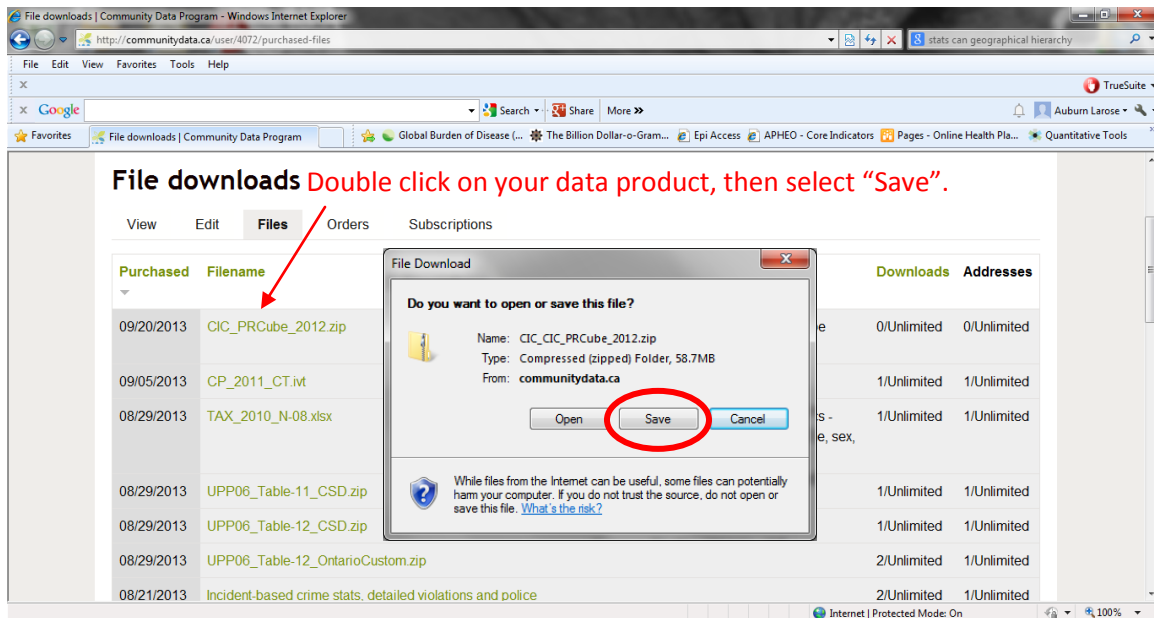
File downloads | Community Data Program - Windows Internet Explorer

http://communitydata.ca/user/4072/purchased-files

stats can geographical hierarchy

File Edit View Favorites Tools Help

TrueSuite

Google

Search Share More »

Auburn Larose

Favorites File downloads | Community Data Program Global Burden of Disease (... The Billion Dollar-o-Gram... Epi Access APHEO - Core Indicators Pages - Online Health Pla... Quantitative Tools

File downloads Double click on your data product, then select "Save".

View Edit Files Orders Subscriptions

| Purchased | Filename | | Downloads | Addresses |
|---|---|---|---|---|
| 09/20/2013 | CIC_PRCube_2012.zip | e | 0/Unlimited | 0/Unlimited |
| 09/05/2013 | CP_2011_CT.ivt | | 1/Unlimited | 1/Unlimited |
| 08/29/2013 | TAX_2010_N-08.xlsx | s - e, sex, | 1/Unlimited | 1/Unlimited |
| 08/29/2013 | UPP06_Table-11_CSD.zip | | 1/Unlimited | 1/Unlimited |
| 08/29/2013 | UPP06_Table-12_CSD.zip | | 1/Unlimited | 1/Unlimited |
| 08/29/2013 | UPP06_Table-12_OntarioCustom.zip | | 2/Unlimited | 1/Unlimited |
| 08/21/2013 | Incident-based crime stats, detailed violations and police | | 2/Unlimited | 1/Unlimited |

File Download

Do you want to open or save this file?

Name: CIC_CIC_PRCube_2012.zip
Type: Compressed (zipped) Folder, 58.7MB
From: communitydata.ca

Open Save Cancel

While files from the Internet can be useful, some files can potentially harm your computer. If you do not trust the source, do not open or save this file. What's the risk?

Internet | Protected Mode: On 100%